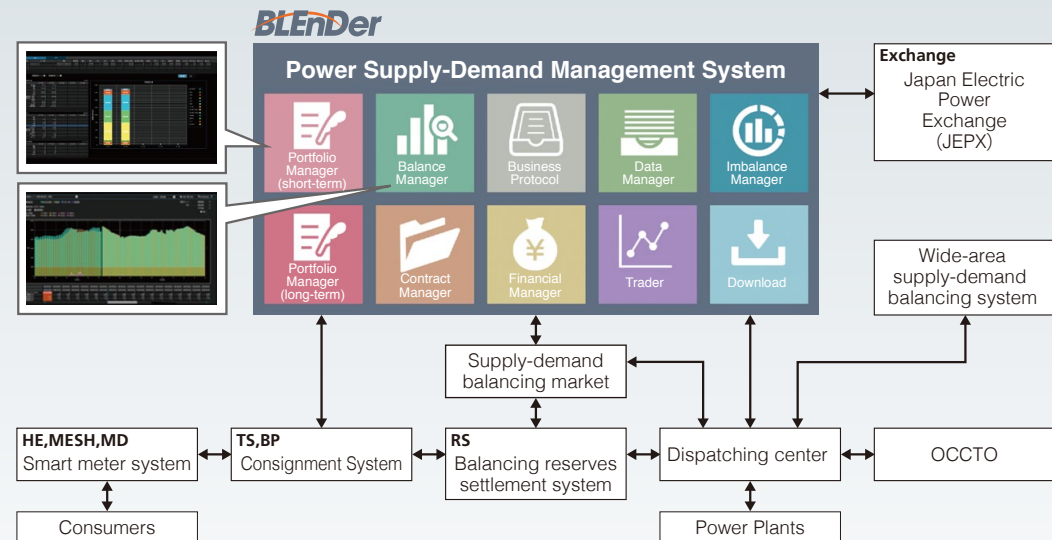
BLEnDer

Power Supply-Demand Management System

Portfolio Manager (short-term)

Balance Manager

Business Protocol

Data Manager

Imbalance Manager

Portfolio Manager (long-term)

Contract Manager

Financial Manager

Trader

Download

Exchange
Japan Electric Power Exchange (JEPX)

Wide-area supply-demand balancing system

Supply-demand balancing market

HE,MESH,MD
Smart meter system

TS,BP
Consignment System

RS
Balancing reserves settlement system

Dispatching center

OCCTO

Consumers

Power Plants